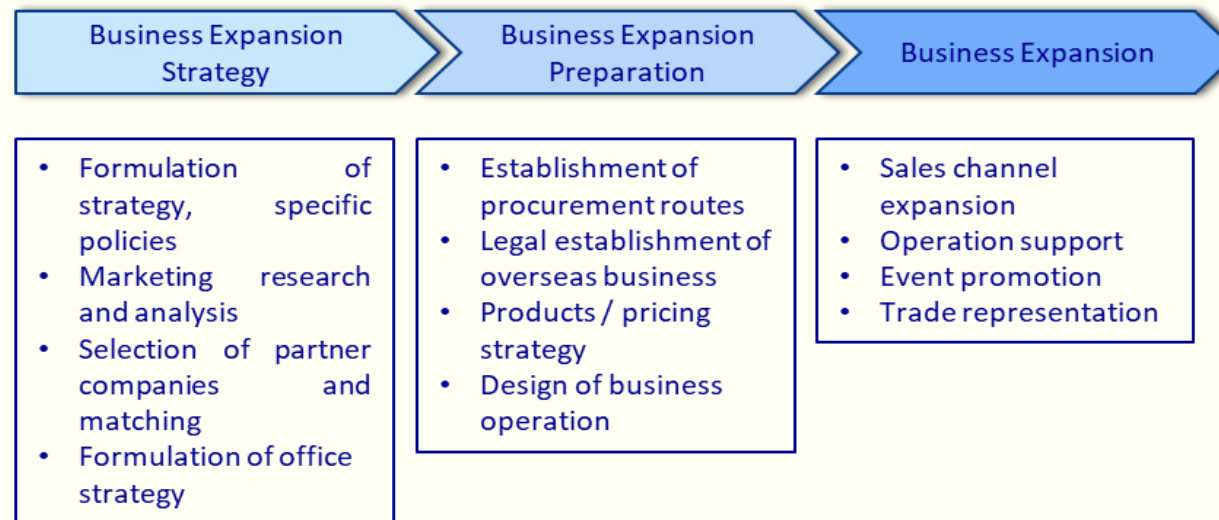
Business Expansion Strategy

Business Expansion Preparation

Business Expansion

- Formulation of strategy, specific policies
- Marketing research and analysis
- Selection of partner companies and matching
- Formulation of office strategy

- Establishment of procurement routes
- Legal establishment of overseas business
- Products / pricing strategy
- Design of business operation

- Sales channel expansion
- Operation support
- Event promotion
- Trade representation